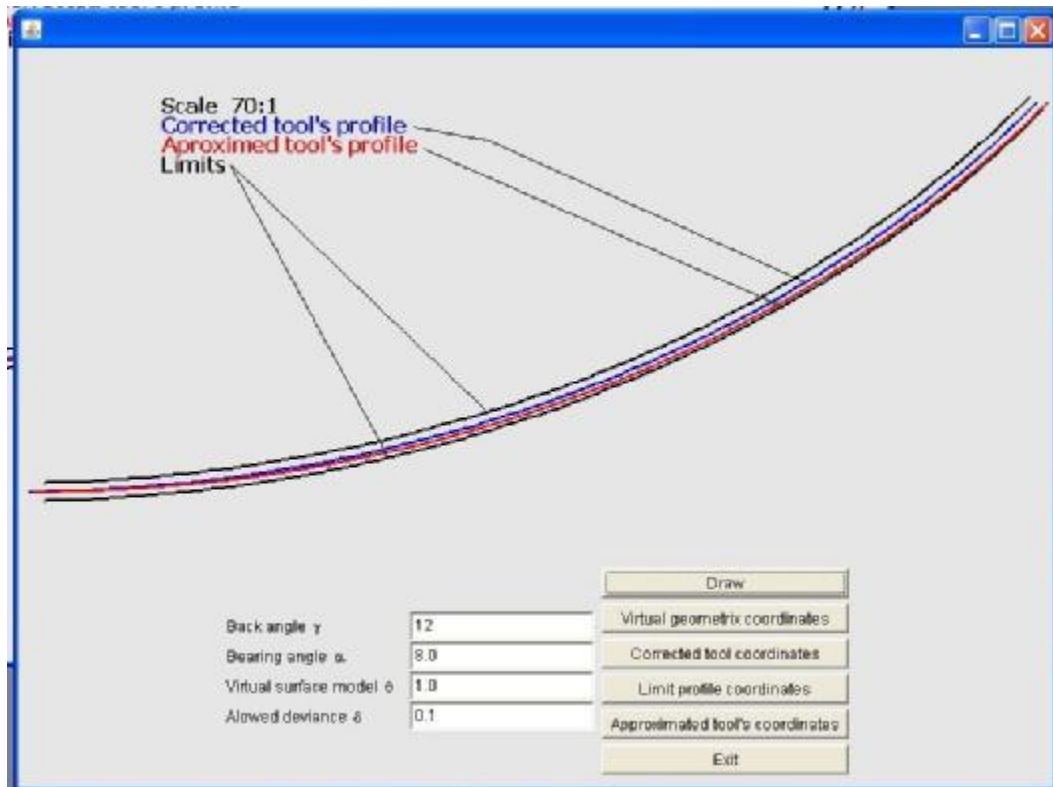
Scale 70:1
Corrected tool's profile
Aproximed tool's profile
Limits

Draw
Virtual geometrix coordinates
Corrected tool coordinates
Limit profile coordinates
Approximated tool's coordinates
Exit

Back angle $\gamma$ 12
Bearing angle $\alpha$ 8.0
Virtual surface model $\theta$ 1.0
Alowed deviance $\delta$ 0.1